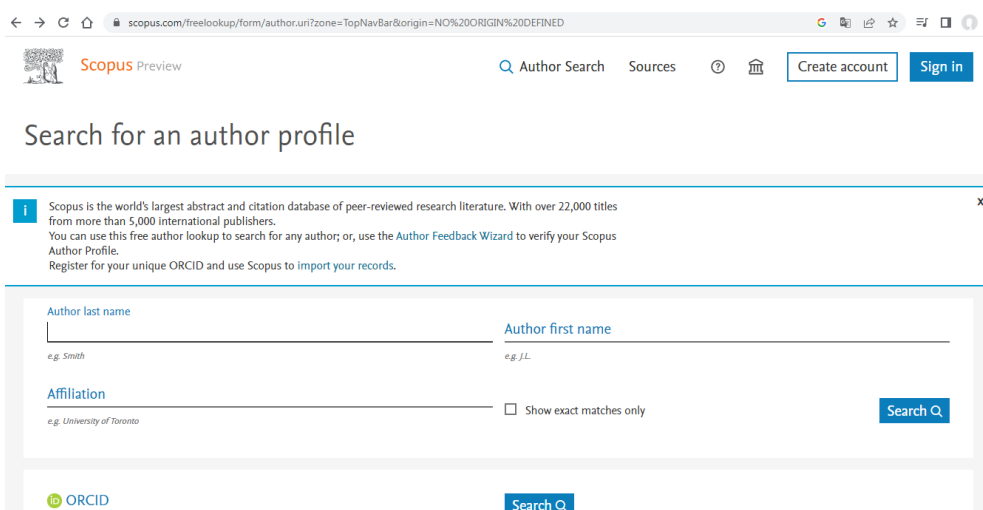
scopus.com/freelookup/form/author.uri?zone=TopNavBar&origin=NO%20ORIGIN%20DEFINED

Scopus Preview

Author Search Sources Create account Sign in

Search for an author profile

Scopus is the world's largest abstract and citation database of peer-reviewed research literature. With over 22,000 titles from more than 5,000 international publishers.
You can use this free author lookup to search for any author; or, use the Author Feedback Wizard to verify your Scopus Author Profile.
Register for your unique ORCID and use Scopus to import your records.

x

Author last name

e.g. Smith

Author first name

e.g. J.L.

Affiliation

e.g. University of Toronto

Show exact matches only

Search

ORCID

Search